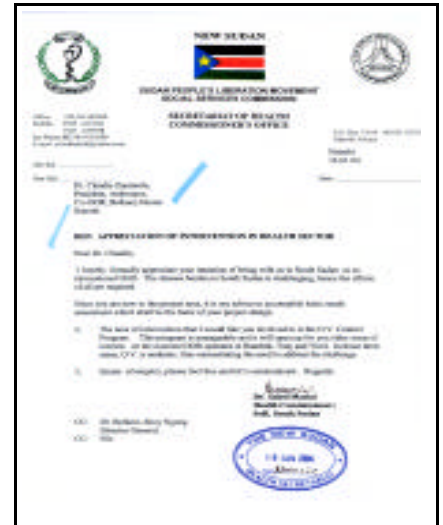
NEW SUDAN

SUDAN PEOPLE'S LIBERATION MOVEMENT
SOCIAL SERVICES COMMISSION

SECRETARIAT OF HEALTH
COMMISSIONER'S OFFICE

Office: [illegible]
Mobile: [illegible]
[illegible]
Fax/Phone: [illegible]
E-mail: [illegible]

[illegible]
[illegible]

Our Ref: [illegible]

Your Ref: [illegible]

Date: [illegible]

Dr. Claudio Zanetti,
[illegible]
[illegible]
Nairobi

RE: APPRECIATION OF INTERVENTION IN HEALTH SECTOR

Dear Dr. Claudio,

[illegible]

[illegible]

1. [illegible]

2. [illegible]

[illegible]
Dr. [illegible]
Health Commissioner
SoH, South Sudan

CC: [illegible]
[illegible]
CC: File

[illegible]
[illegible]